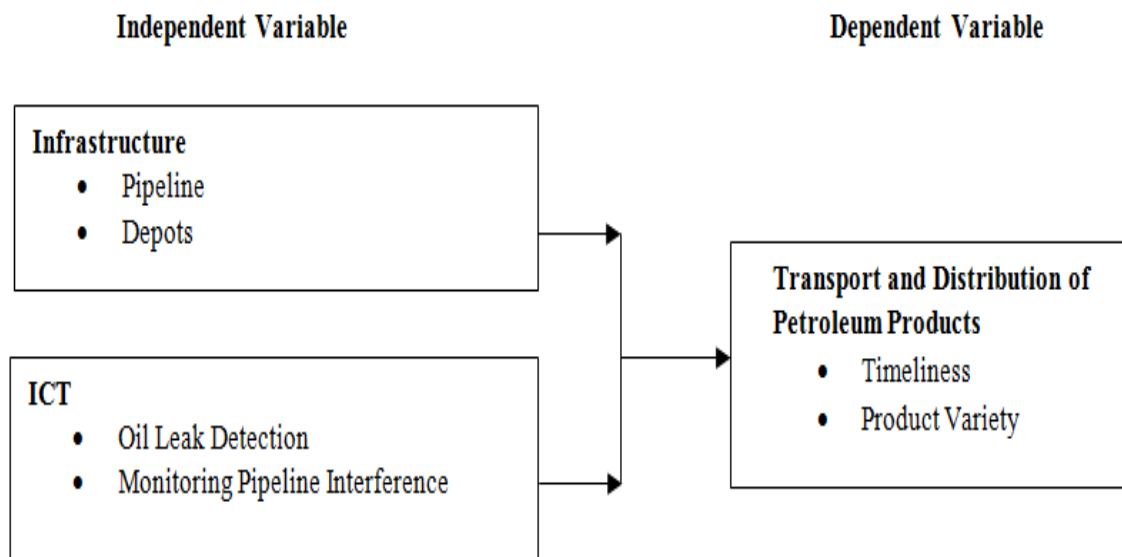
Independent Variable

Dependent Variable

Infrastructure
- Pipeline
- Depots

ICT
- Oil Leak Detection
- Monitoring Pipeline Interference

Transport and Distribution of Petroleum Products
- Timeliness
- Product Variety